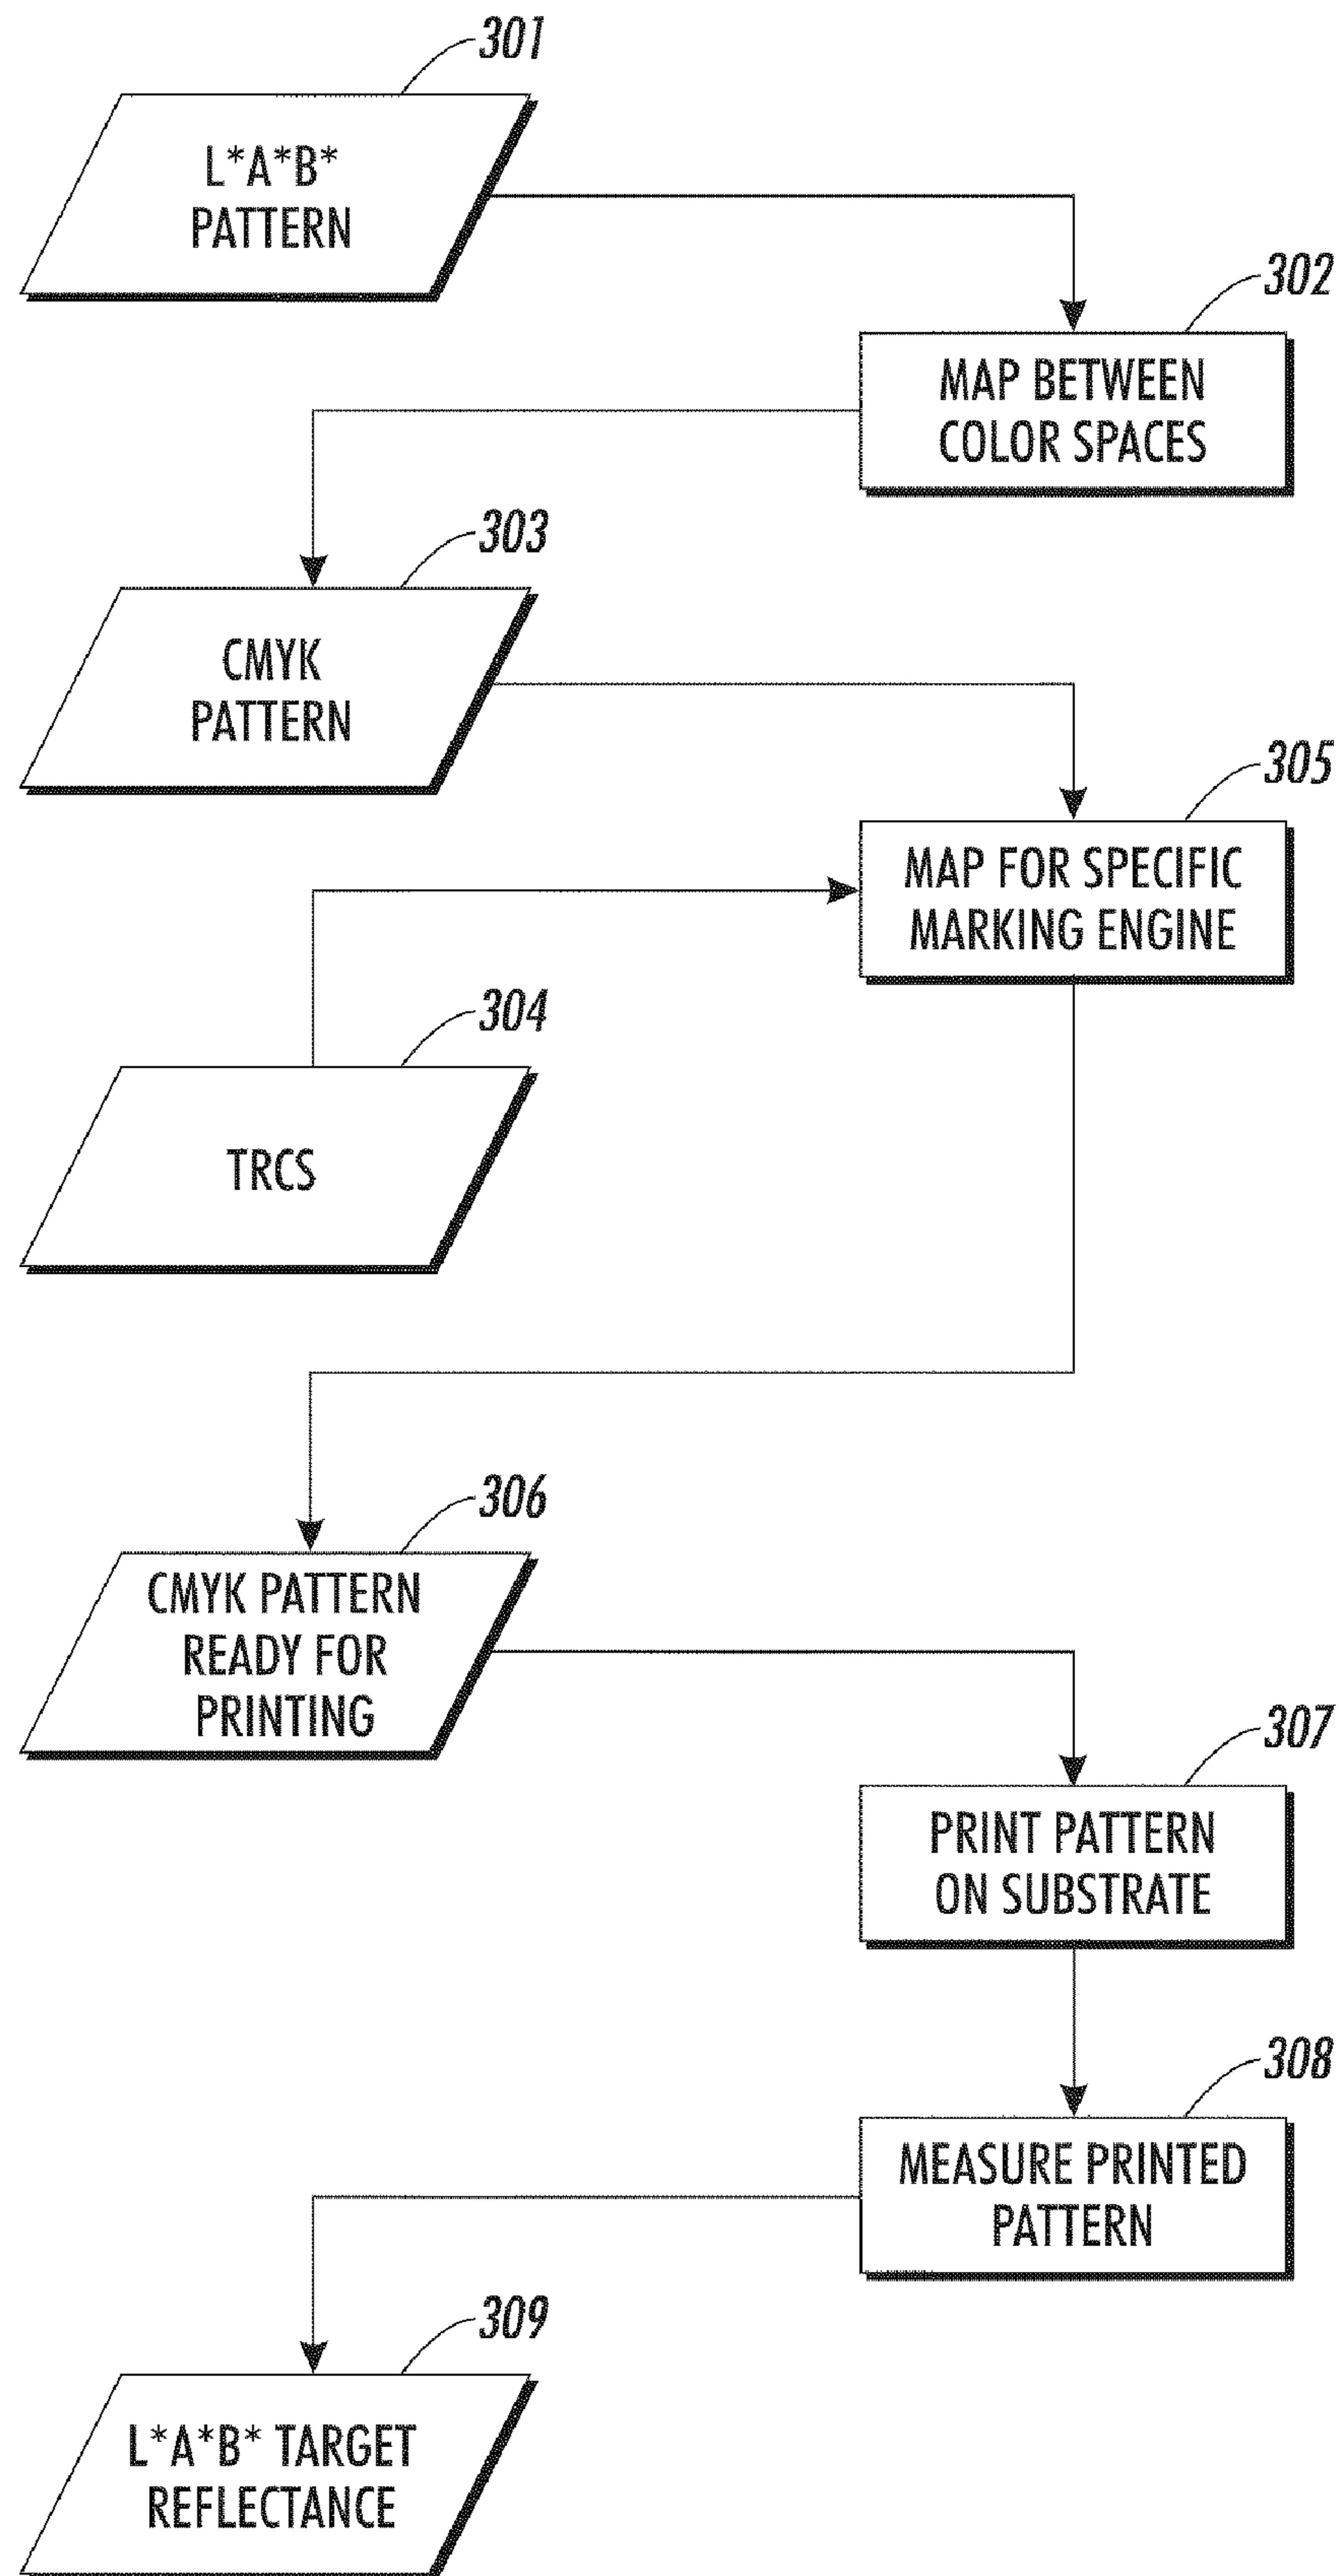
301
L*A*B*
PATTERN

302
MAP BETWEEN
COLOR SPACES

303
CMYK
PATTERN

305
MAP FOR SPECIFIC
MARKING ENGINE

304
TRCS

306
CMYK PATTERN
READY FOR
PRINTING

307
PRINT PATTERN
ON SUBSTRATE

308
MEASURE PRINTED
PATTERN

309
L*A*B* TARGET
REFLECTANCE